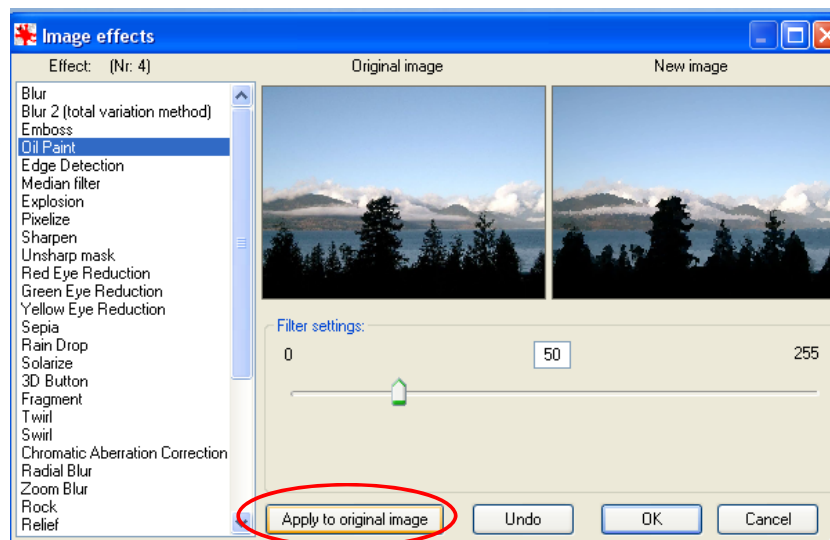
Image effects

Effect: (Nr: 4)

Original image

New image

Blur
Blur 2 (total variation method)
Emboss
Oil Paint
Edge Detection
Median filter
Explosion
Pixelize
Sharpen
Unsharp mask
Red Eye Reduction
Green Eye Reduction
Yellow Eye Reduction
Sepia
Rain Drop
Solarize
3D Button
Fragment
Twirl
Swirl
Chromatic Aberration Correction
Radial Blur
Zoom Blur
Rock
Relief

Filter settings:

0

50

255

Apply to original image

Undo

OK

Cancel